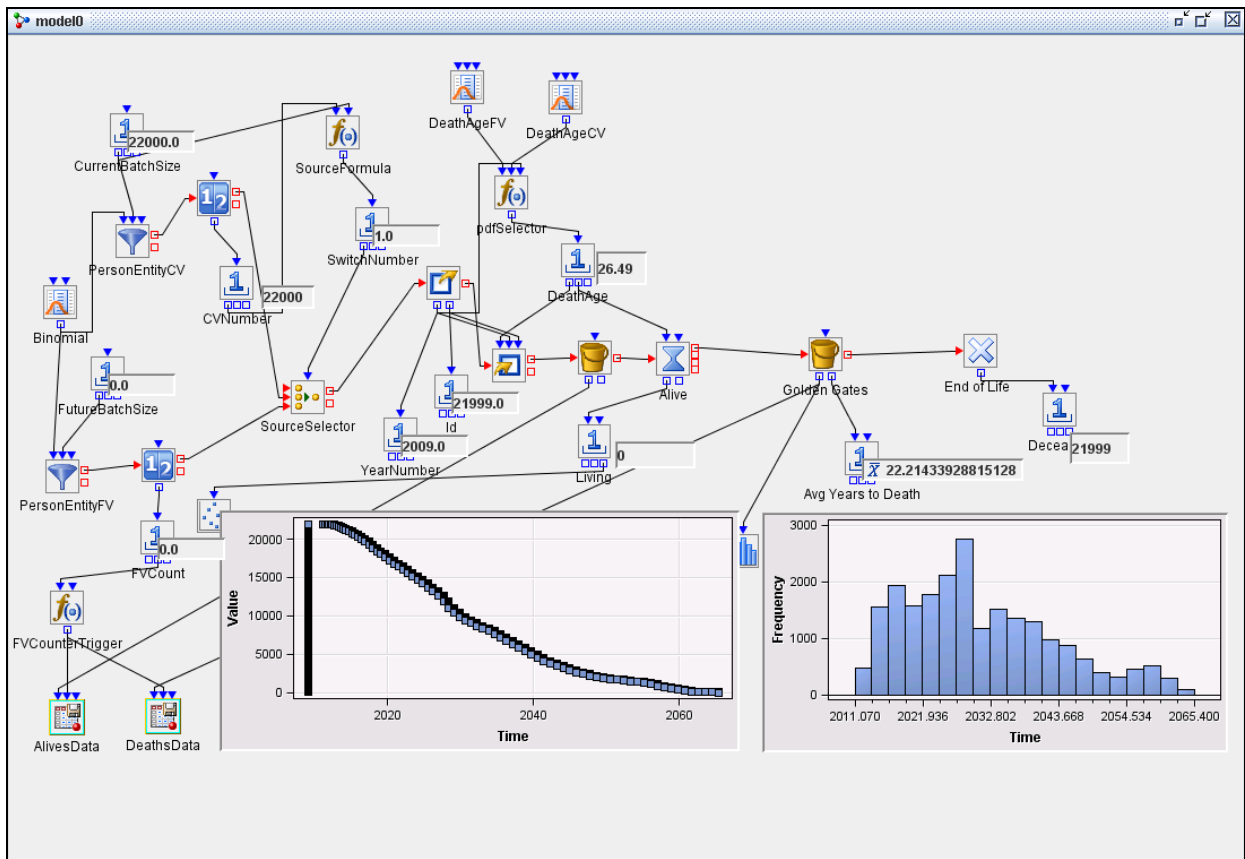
model0

22000.0
CurrentBatchSize
SourceFormula
DeathAgeFV
DeathAgeCV
pdfSelector
1.0
SwitchNumber
PersonEntityCV
22000
CVNumber
26.49
DeathAge
Binomial
0.0
FutureBatchSize
SourceSelector
21999.0
Id
2009.0
YearNumber
Alive
Golden Gates
End of Life
Decea 21999
0
Living
$\bar{X}$ 22.21433928815128
Avg Years to Death
PersonEntityFV
0.0
FVCount
FVCounterTrigger
AlivesData
DeathsData

20000
15000
10000
5000
0
Value
2020
2040
2060
Time

3000
2000
1000
0
Frequency
2011.070
2021.936
2032.802
2043.668
2054.534
2065.400
Time